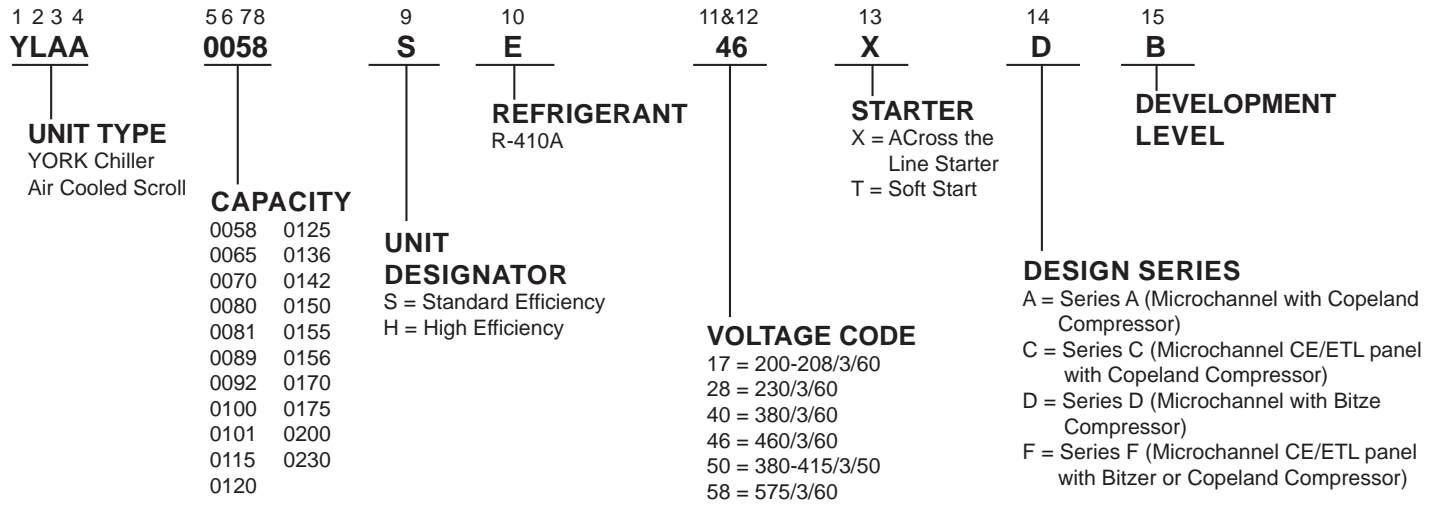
1 2 3 4
YLAA

5 6 7 8
0058

9
S

10
E

11&12
46

13
X

14
D

15
B

UNIT TYPE
YORK Chiller
Air Cooled Scroll

CAPACITY
0058 0125
0065 0136
0070 0142
0080 0150
0081 0155
0089 0156
0092 0170
0100 0175
0101 0200
0115 0230
0120

UNIT DESIGNATOR
S = Standard Efficiency
H = High Efficiency

REFRIGERANT
R-410A

VOLTAGE CODE
17 = 200-208/3/60
28 = 230/3/60
40 = 380/3/60
46 = 460/3/60
50 = 380-415/3/50
58 = 575/3/60

STARTER
X = ACross the Line Starter
T = Soft Start

DESIGN SERIES
A = Series A (Microchannel with Copeland Compressor)
C = Series C (Microchannel CE/ETL panel with Copeland Compressor)
D = Series D (Microchannel with Bitze Compressor)
F = Series F (Microchannel CE/ETL panel with Bitzer or Copeland Compressor)

DEVELOPMENT LEVEL